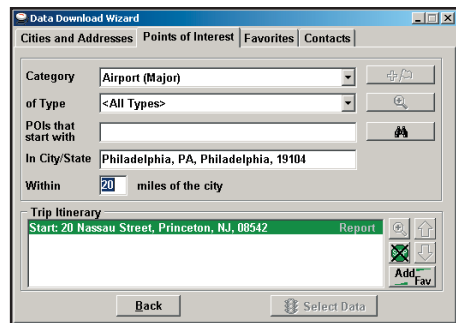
Data Download Wizard

Cities and Addresses | Points of Interest | Favorites | Contacts

Category Airport (Major)

of Type <All Types>

POIs that start with

In City/State Philadelphia, PA, Philadelphia, 19104

Within 20 miles of the city

Trip Itinerary

Start: 20 Nassau Street, Princeton, NJ, 08542 Report

Add Fav

Back

Select Data